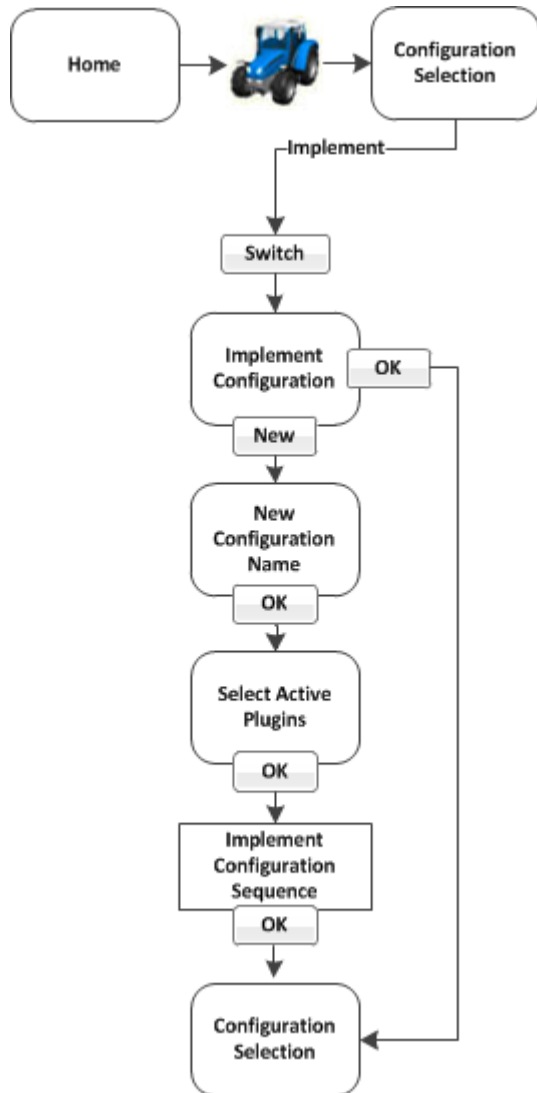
Home

Configuration Selection

Implement

Switch

Implement Configuration

OK

New

New Configuration Name

OK

Select Active Plugins

OK

Implement Configuration Sequence

OK

Configuration Selection